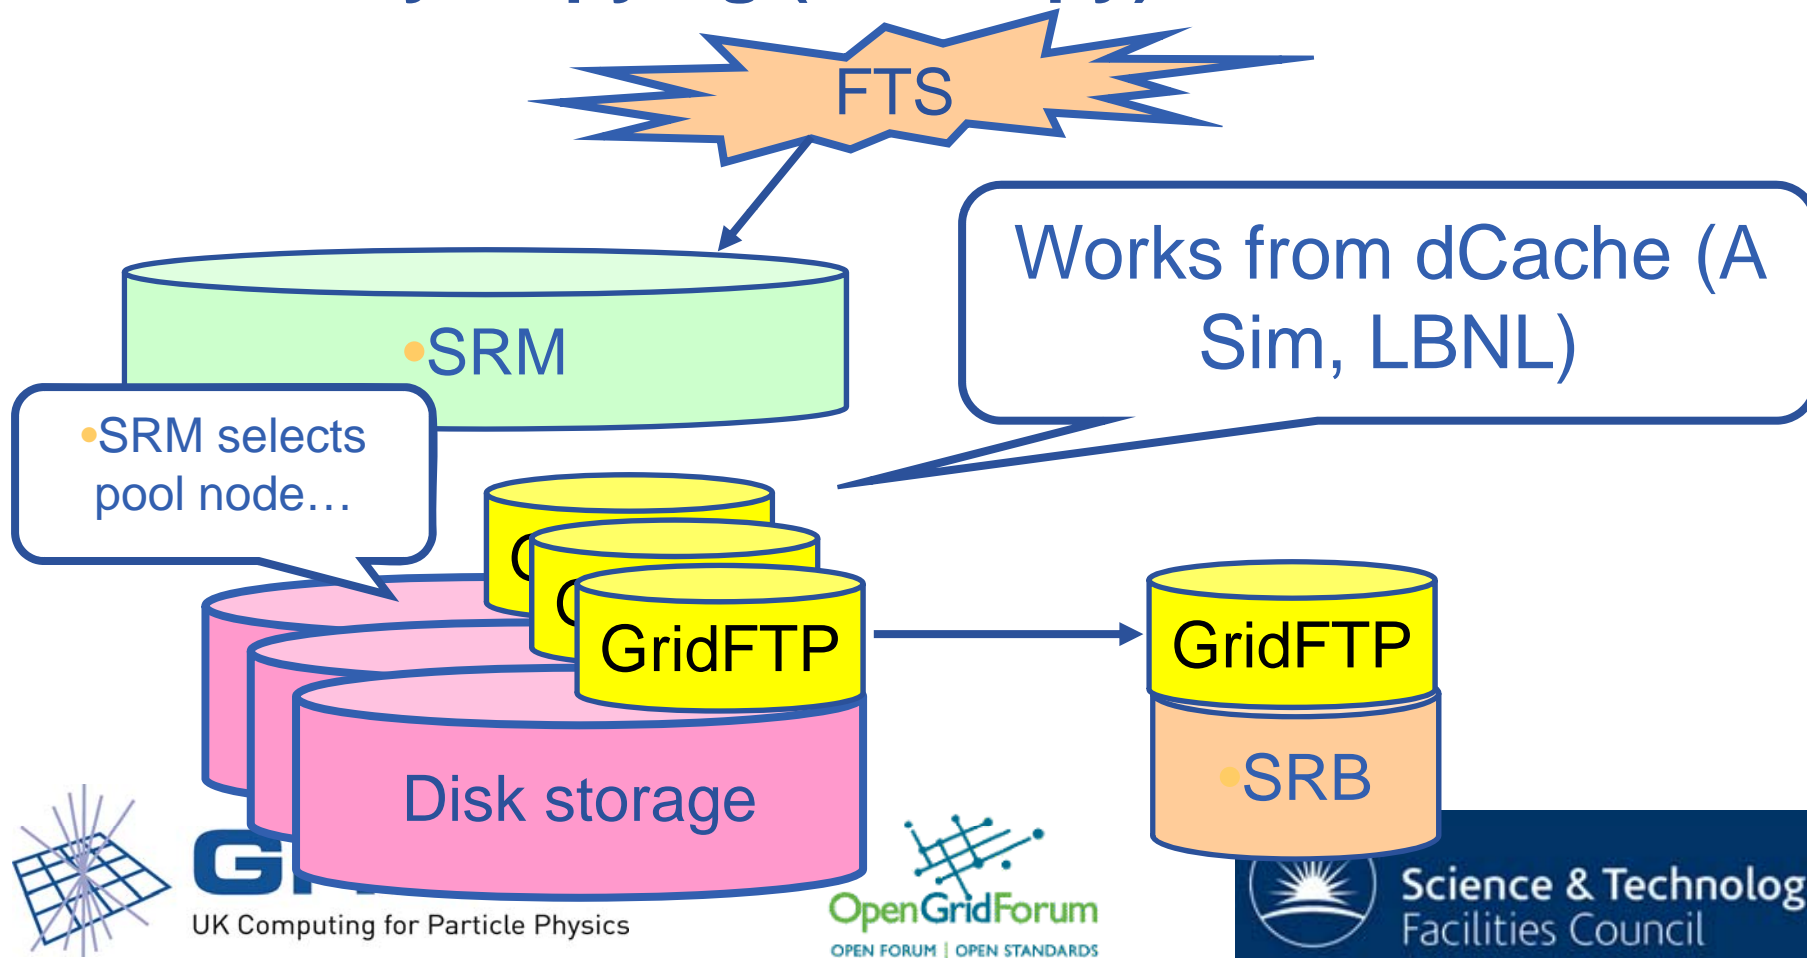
FTS

Works from dCache (A Sim, LBNL)

SRM

SRM selects pool node…

GridFTP

GridFTP

Disk storage

SRB

UK Computing for Particle Physics

OpenGridForum
OPEN FORUM | OPEN STANDARDS

Science & Technolog
Facilities Council